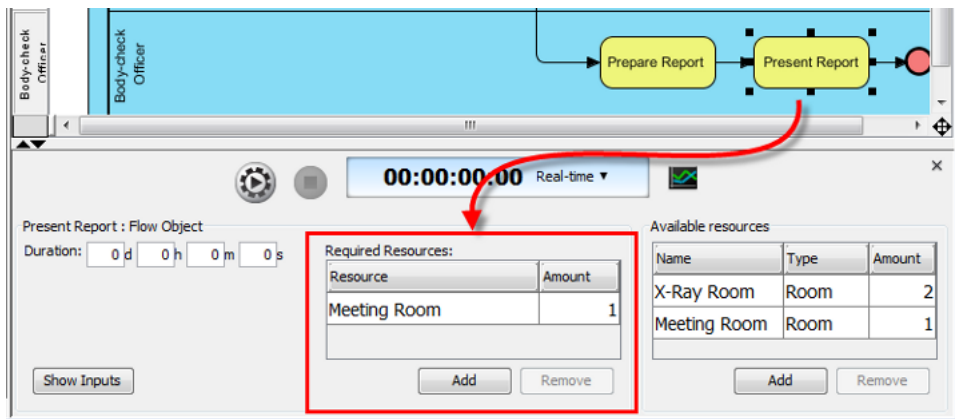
Body-check Officer

Body-check Officer

Prepare Report

Present Report

00:00:00.00 Real-time ▾

Present Report : Flow Object

Duration: 0 d 0 h 0 m 0 s

Show Inputs

Required Resources:

| Resource | Amount |
|---|---|
| Meeting Room | 1 |

Add Remove

Available resources

| Name | Type | Amount |
|---|---|---|
| X-Ray Room | Room | 2 |
| Meeting Room | Room | 1 |

Add Remove